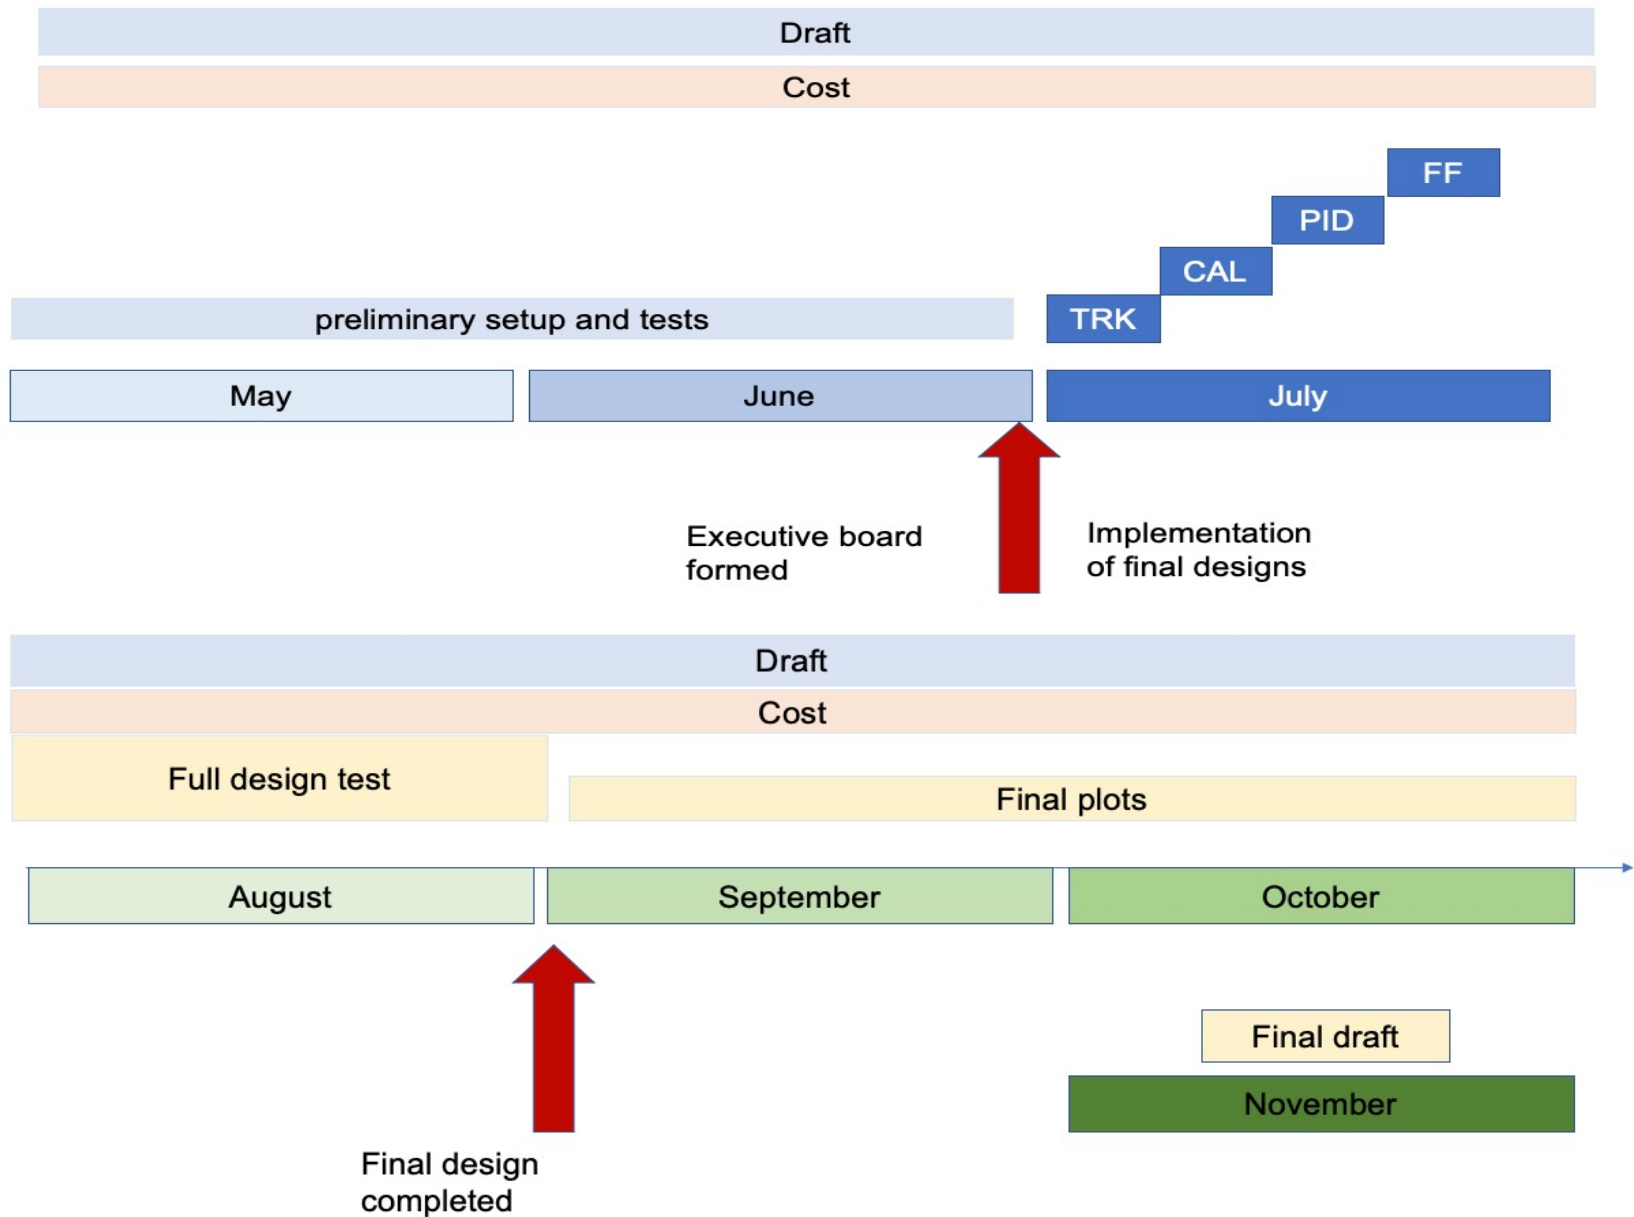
Draft

Cost

FF

PID

CAL

preliminary setup and tests

TRK

May

June

July

Executive board formed

Implementation of final designs

Draft

Cost

Full design test

Final plots

August

September

October

Final draft

November

Final design completed